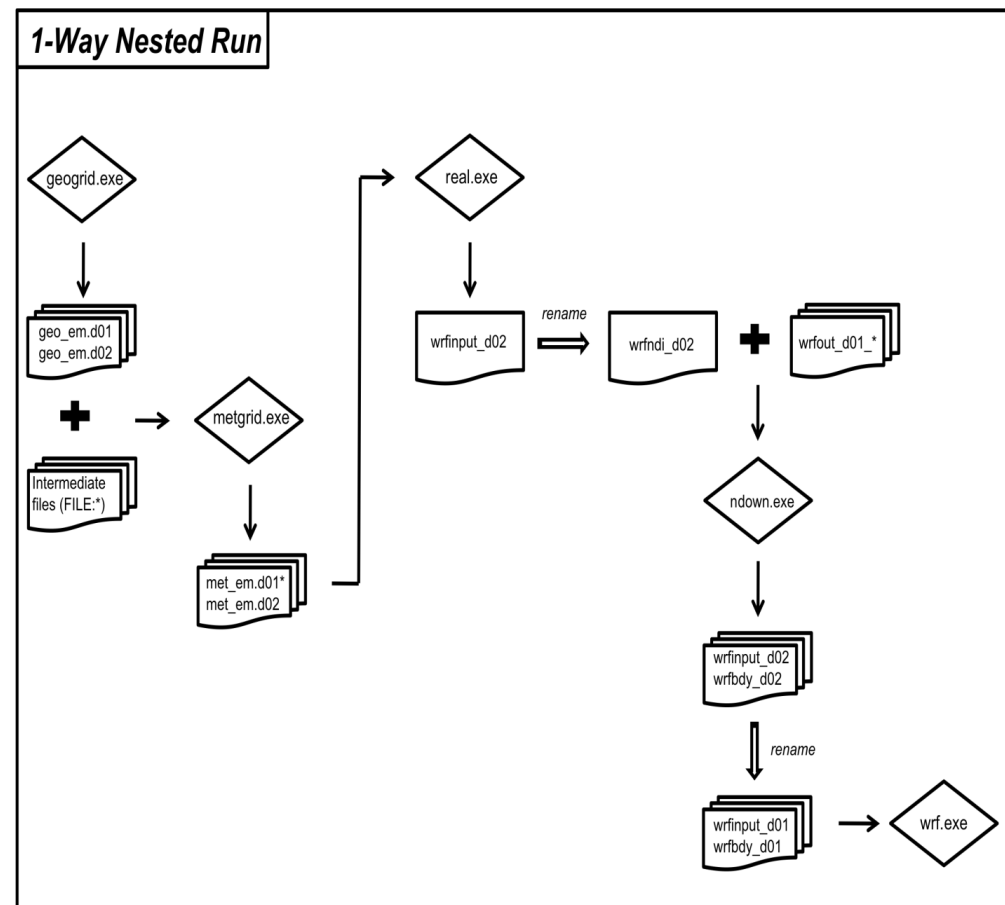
1-Way Nested Run

geogrid.exe

geo_em.d01
geo_em.d02

Intermediate files (FILE:*)

metgrid.exe

met_em.d01*
met_em.d02

real.exe

wrfinput_d02

rename

wrfndi_d02

wrfout_d01_*

ndown.exe

wrfinput_d02
wrfbdy_d02

rename

wrfinput_d01
wrfbdy_d01

wrf.exe